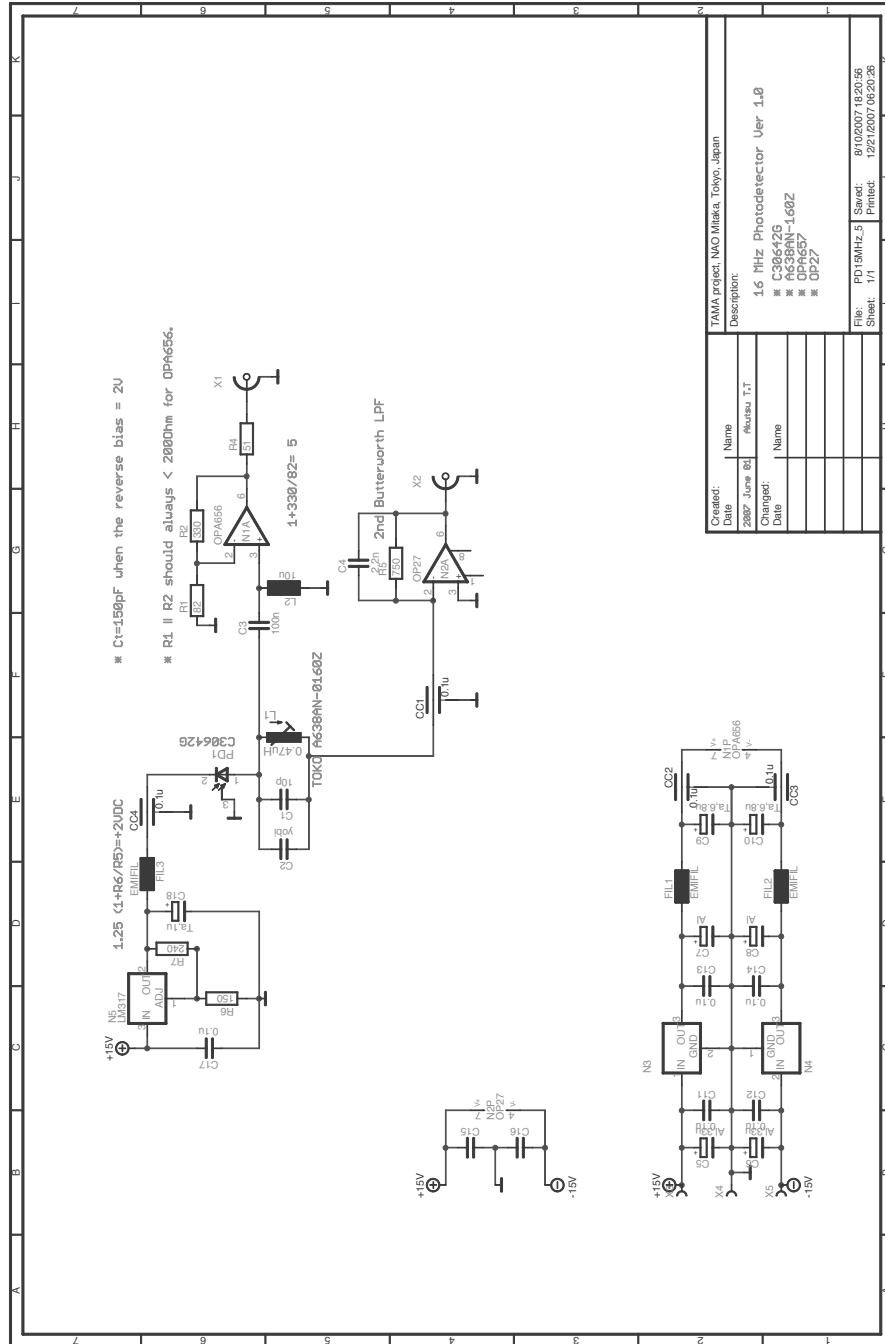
※ Ct=150pF when the reverse bias = 2V

※ R1 ∥ R2 should always < 200Ohm for OPA656.

1+330/82= 5

2nd Butterworth LPF

1.25 (1+R6/R5)=+2VDC

X1
R4
51
R2
330
R1
82
OPA656
N1A
2
3
6
10u
L2
C3
100n
X2
C4
22n
R5
750
OP27
N2A
2
3
6
CC1
0.1u
L1
0.47uH
TOKO A638AN-0160Z
PD1
C30642G
C1
10p
C2
yobi
CC4
0.1u
EMIFIL
FIL3
C18
Ta.1u
R7
240
R6
150
N5
LM317
IN
OUT
ADJ
+15V
C17
0.1u

+15V
C15
C16
N2P
OP27
-15V

+15V
X3
C5
Al.33u
0.1u
C11
N3
IN
GND
OUT
C13
0.1u
C7
Al
FIL1
EMIFIL
C9
Ta.6.8u
CC2
0.1u
N1P
OPA656
V+
V-
X4
X5
C6
Al.33u
C12
0.1u
N4
IN
GND
OUT
C14
0.1u
C8
Al
FIL2
EMIFIL
C10
Ta.6.8u
CC3
0.1u
-15V

TAMA project, NAO Mitaka, Tokyo, Japan
Description:
16 MHz Photodetector Ver 1.0
※ C30642G
※ A638AN-1602
※ OPA657
※ OP27

| Created: Date | Name |
|---|---|
| 2007 June 01 | Akutsu T.T |
| Changed: Date | Name |

File: PD15MHz_5
Sheet: 1/1
Saved: 8/10/2007 18:20:56
Printed: 12/21/2007 06:20:26

A B C D E F G H J K
1 2 3 4 5 6 7